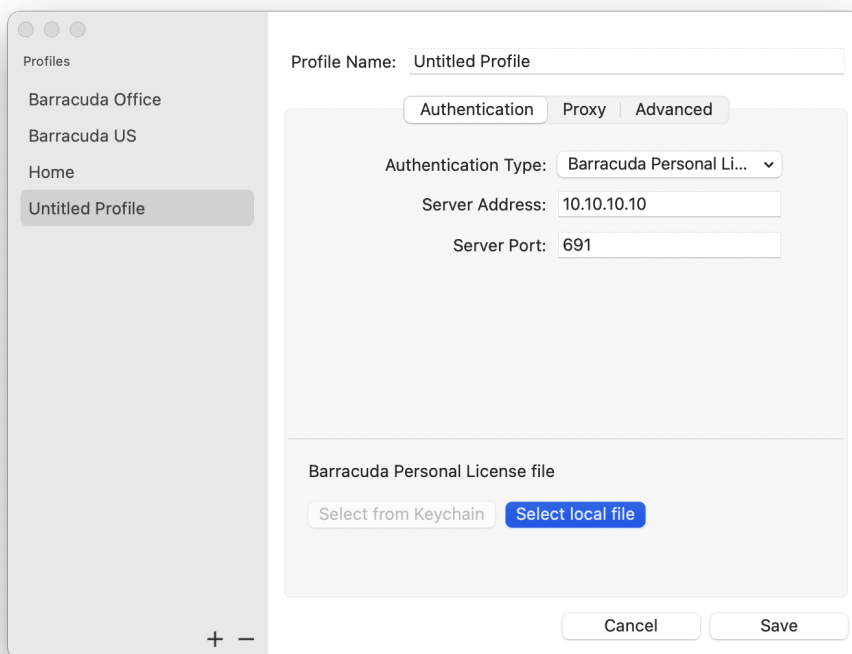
Profiles

Barracuda Office

Barracuda US

Home

Untitled Profile

+ −

Profile Name: Untitled Profile

Authentication | Proxy | Advanced

Authentication Type: Barracuda Personal Li...

Server Address: 10.10.10.10

Server Port: 691

Barracuda Personal License file

Select from Keychain

Select local file

Cancel

Save